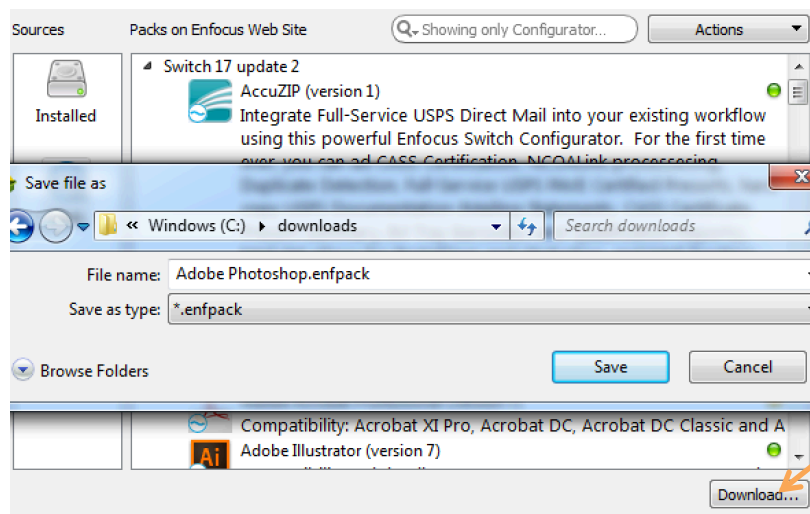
Sources

Packs on Enfocus Web Site

Showing only Configurator...

Actions

Installed

Switch 17 update 2

AccuZIP (version 1)

Integrate Full-Service USPS Direct Mail into your existing workflow using this powerful Enfocus Switch Configurator. For the first time ever, you can ad CASS Certification, NCOALink processing,

Save file as

« Windows (C:) ▸ downloads

Search downloads

File name: Adobe Photoshop.enfpack

Save as type: *.enfpack

Browse Folders

Save

Cancel

Compatibility: Acrobat XI Pro, Acrobat DC, Acrobat DC Classic and A

Ai

Adobe Illustrator (version 7)

Download...